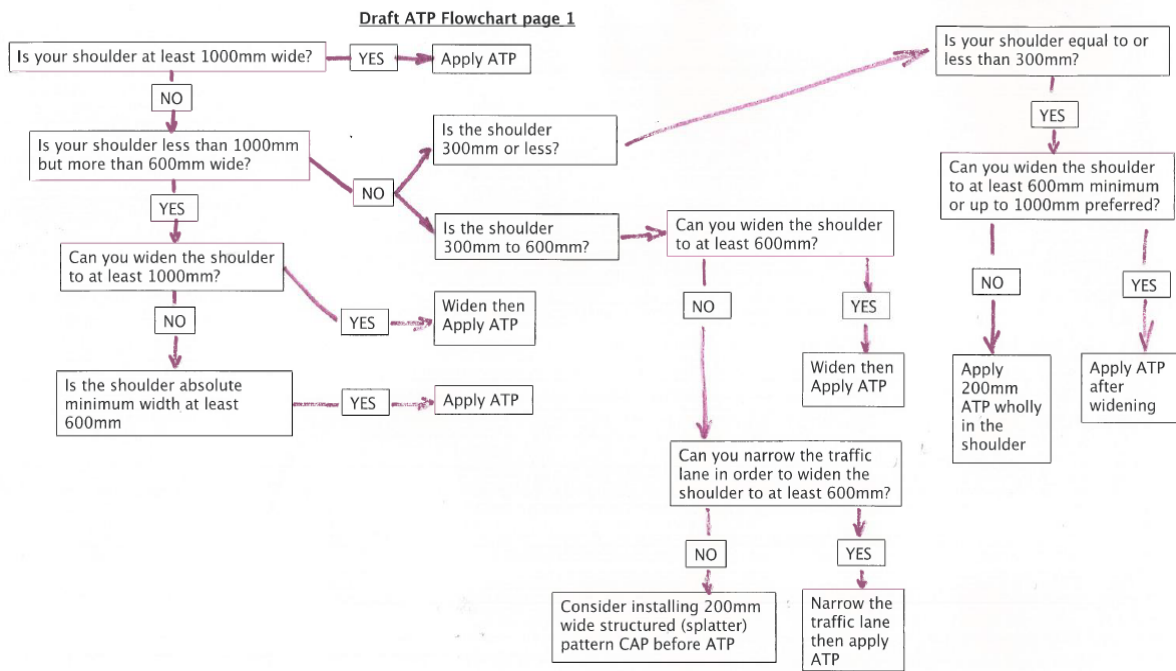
Draft ATP Flowchart page 1

Is your shoulder at least 1000mm wide?

YES

Apply ATP

NO

Is your shoulder less than 1000mm but more than 600mm wide?

YES

Can you widen the shoulder to at least 1000mm?

YES

Widen then Apply ATP

NO

Is the shoulder absolute minimum width at least 600mm

YES

Apply ATP

NO

Is the shoulder 300mm or less?

Is the shoulder 300mm to 600mm?

Can you widen the shoulder to at least 600mm?

NO

YES

Widen then Apply ATP

Can you narrow the traffic lane in order to widen the shoulder to at least 600mm?

NO

Consider installing 200mm wide structured (splatter) pattern CAP before ATP

YES

Narrow the traffic lane then apply ATP

Is your shoulder equal to or less than 300mm?

YES

Can you widen the shoulder to at least 600mm minimum or up to 1000mm preferred?

NO

Apply 200mm ATP wholly in the shoulder

YES

Apply ATP after widening